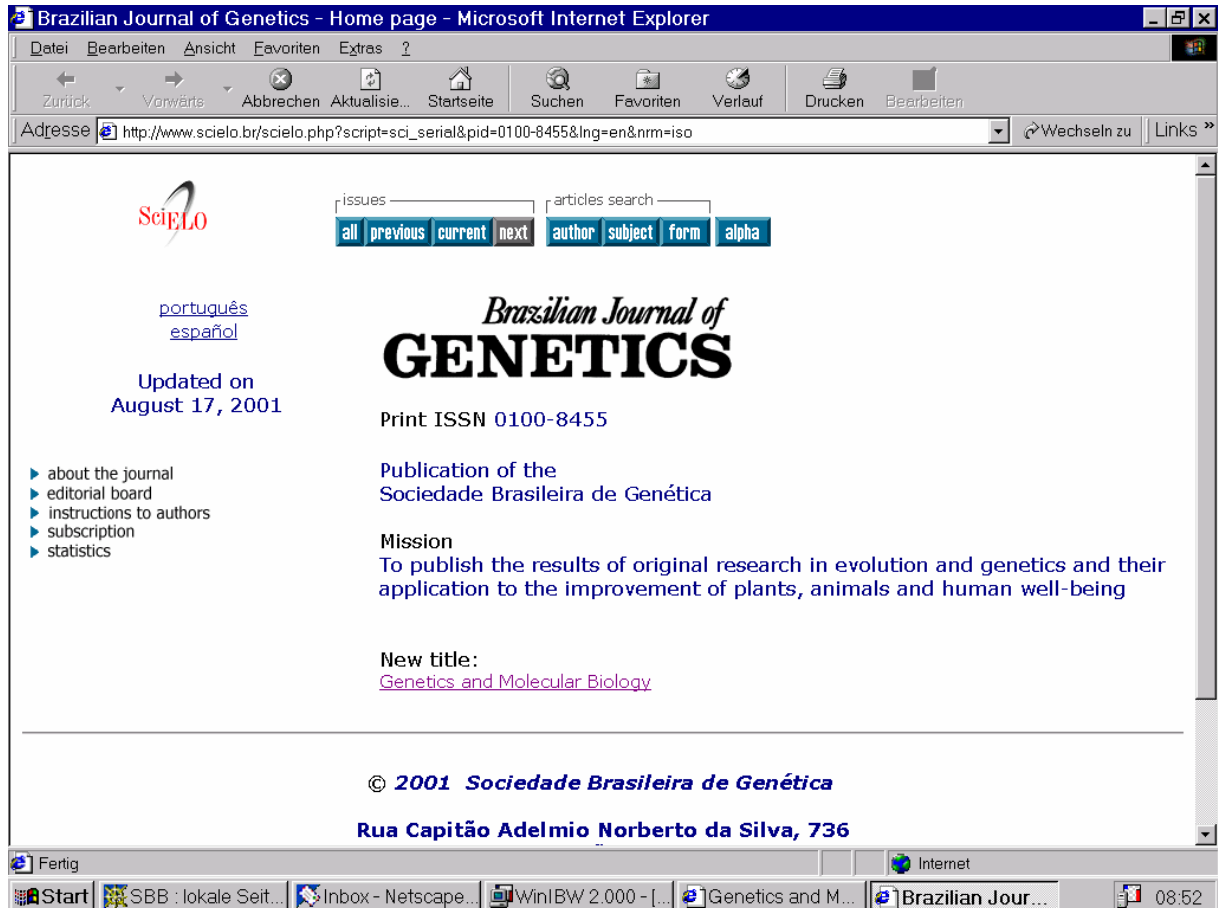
Brazilian Journal of Genetics - Home page - Microsoft Internet Explorer

Datei Bearbeiten Ansicht Favoriten Extras ?

Zurück Vorwärts Abbrechen Aktualisie... Startseite Suchen Favoriten Verlauf Drucken Bearbeiten

Adresse http://www.scielo.br/scielo.php?script=sci_serial&pid=0100-8455&lng=en&nrm=iso Wechseln zu Links »

SciELO

issues
all previous current next

articles search
author subject form alpha

português
español

Updated on
August 17, 2001

Brazilian Journal of
GENETICS

Print ISSN 0100-8455

Publication of the
Sociedade Brasileira de Genética

Mission
To publish the results of original research in evolution and genetics and their application to the improvement of plants, animals and human well-being

about the journal
editorial board
instructions to authors
subscription
statistics

New title:
Genetics and Molecular Biology

© 2001 Sociedade Brasileira de Genética

Rua Capitão Adelmio Norberto da Silva, 736

Fertig Internet

Start SBB : lokale Seit... Inbox - Netscape... WinIBW 2.000 - [... Genetics and M... Brazilian Jour... 08:52